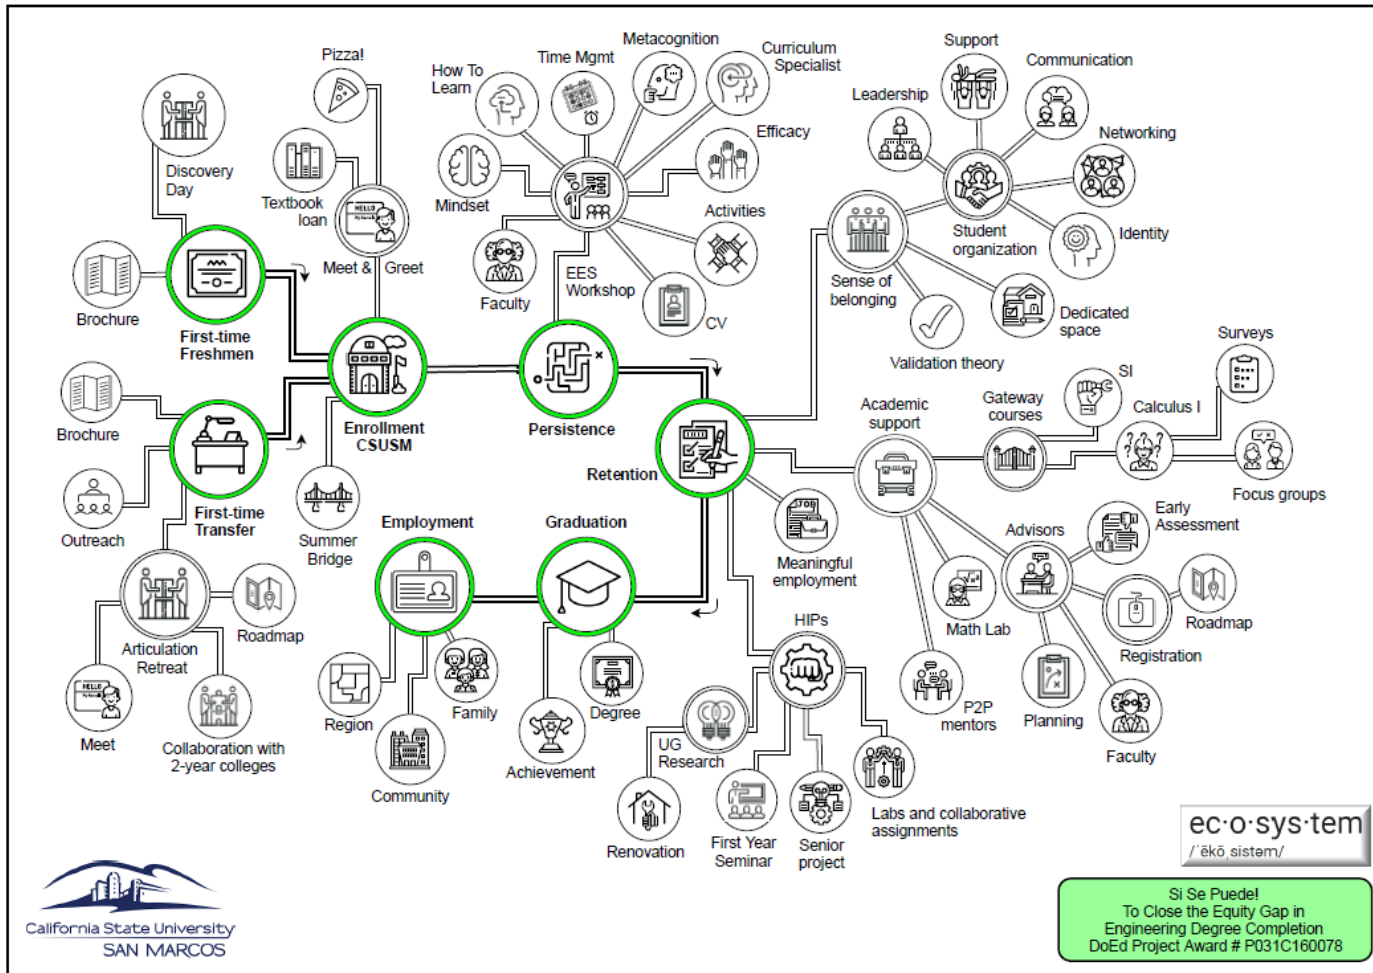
Pizza!

Discovery Day

Textbook loan

Meet & Greet

Brochure

First-time Freshmen

Brochure

Outreach

First-time Transfer

Enrollment CSUSM

Summer Bridge

Articulation Retreat

Roadmap

Meet

Collaboration with 2-year colleges

How To Learn

Time Mgmt

Metacognition

Curriculum Specialist

Efficacy

Mindset

Activities

Faculty

EES Workshop

CV

Persistence

Retention

Employment

Graduation

Region

Family

Community

Degree

Achievement

Meaningful employment

HIPs

UG Research

Renovation

First Year Seminar

Senior project

Labs and collaborative assignments

Support

Communication

Leadership

Networking

Student organization

Identity

Sense of belonging

Dedicated space

Validation theory

Surveys

SI

Academic support

Gateway courses

Calculus I

Focus groups

Early Assessment

Advisors

Math Lab

Roadmap

Registration

P2P mentors

Planning

Faculty

ec·o·sys·tem
/ˈēkōˌsistəm/

Si Se Puede!
To Close the Equity Gap in Engineering Degree Completion
DoEd Project Award # P031C160078

California State University
SAN MARCOS